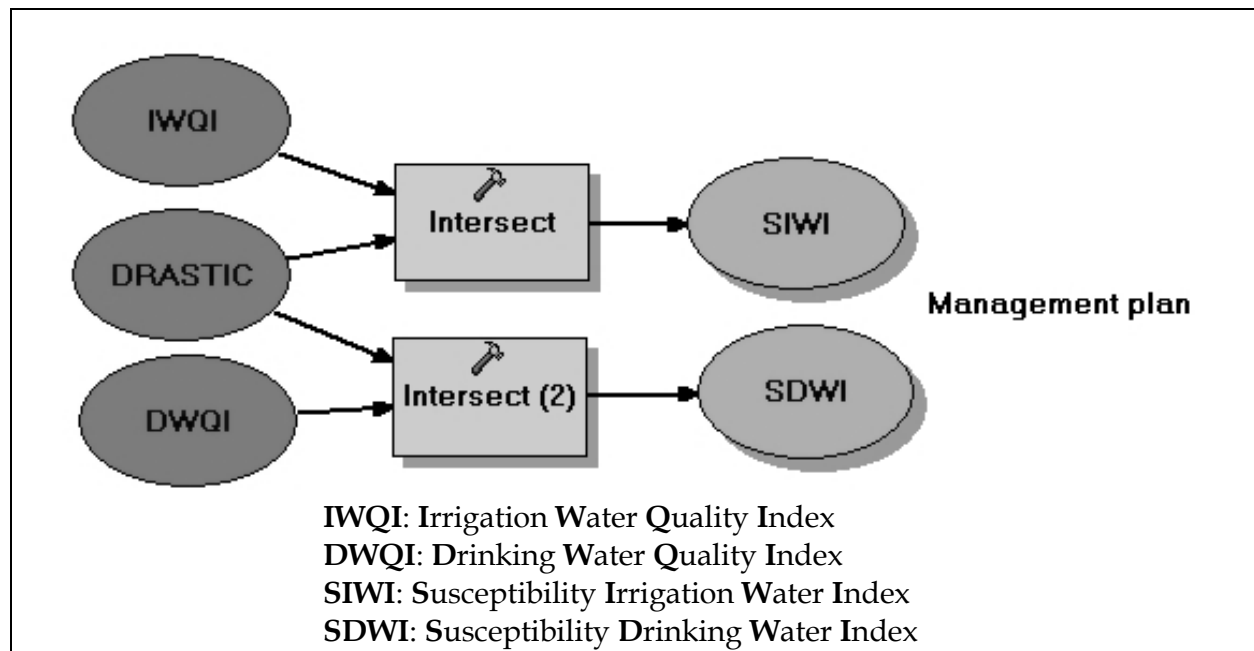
IWQI

DRASTIC

DWQI

Intersect

Intersect (2)

SIWI

SDWI

Management plan

**IWQI**: **I**rrigation **W**ater **Q**uality **I**ndex
**DWQI**: **D**rinking **W**ater **Q**uality **I**ndex
**SIWI**: **S**usceptibility **I**rrigation **W**ater **I**ndex
**SDWI**: **S**usceptibility **D**rinking **W**ater **I**ndex